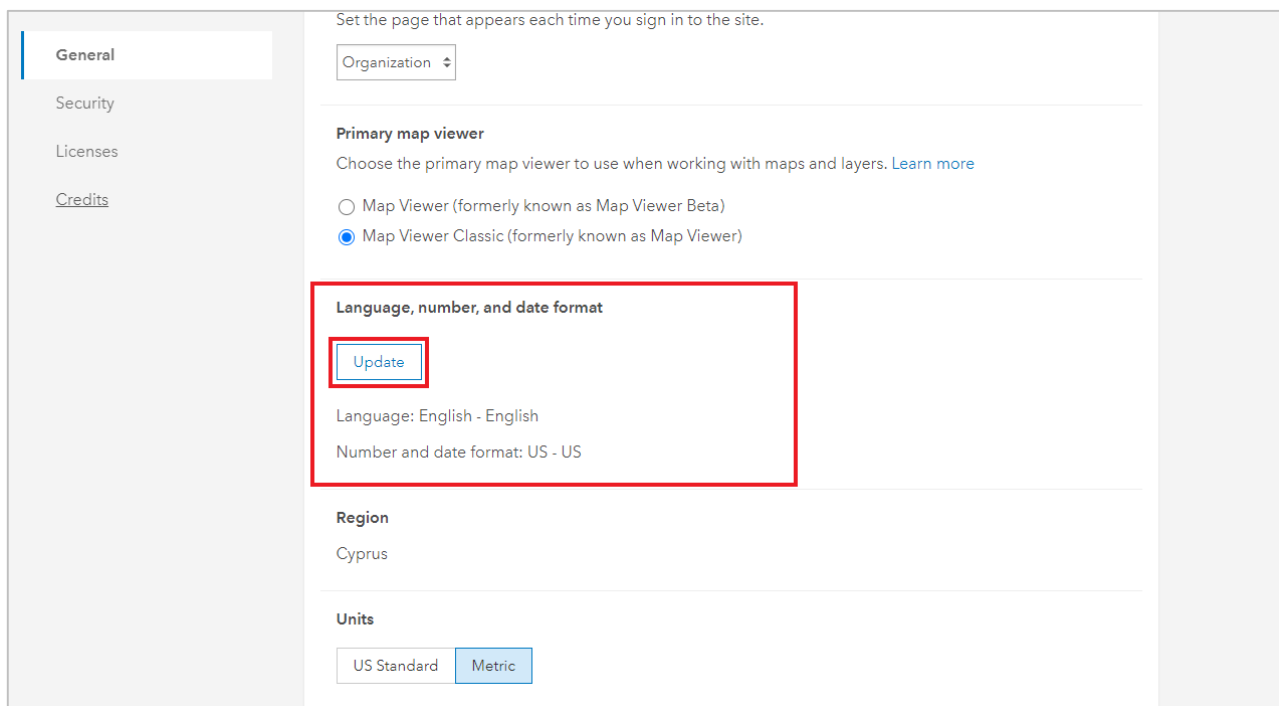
General

Security

Licenses

Credits

Set the page that appears each time you sign in to the site.

Organization

Primary map viewer

Choose the primary map viewer to use when working with maps and layers. Learn more

Map Viewer (formerly known as Map Viewer Beta)

Map Viewer Classic (formerly known as Map Viewer)

Language, number, and date format

Update

Language: English - English

Number and date format: US - US

Region

Cyprus

Units

US Standard

Metric